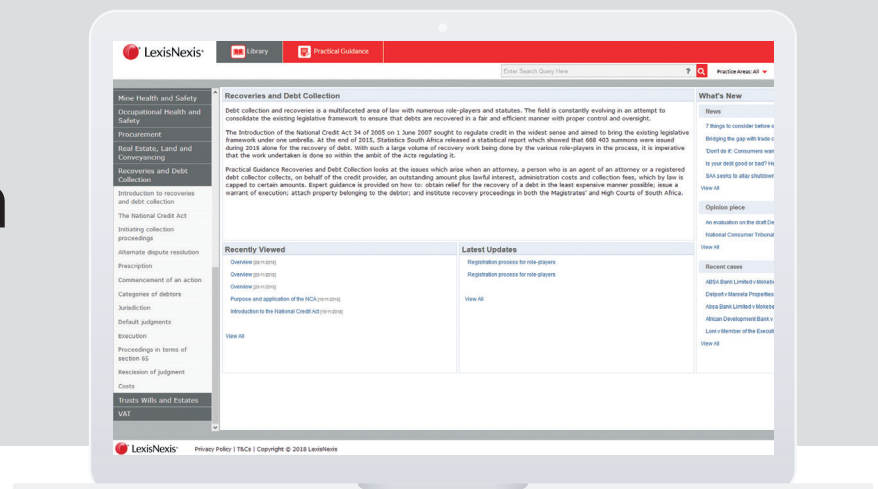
LexisNexis®

Library

Practical Guidance

Enter Search Query Here

Practice Areas: All

Mine Health and Safety
Occupational Health and Safety
Procurement
Real Estate, Land and Conveyancing
Recoveries and Debt Collection
Introduction to recoveries and debt collection
The National Credit Act
Initiating collection proceedings
Alternate dispute resolution
Prescription
Commencement of an action
Categories of debtors
Jurisdiction
Default judgments
Execution
Proceedings in terms of section 65
Rescission of judgment
Costs
Trusts Wills and Estates
VAT

Recoveries and Debt Collection

Debt collection and recoveries is a multifaceted area of law with numerous role-players and statutes. The field is constantly evolving in an attempt to consolidate the existing legislative framework to ensure that debts are recovered in a fair and efficient manner with proper control and oversight.

The Introduction of the National Credit Act 34 of 2005 on 1 June 2007 sought to regulate credit in the widest sense and aimed to bring the existing legislative framework under one umbrella. At the end of 2015, Statistics South Africa released a statistical report which showed that 668 403 summons were issued during 2015 alone for the recovery of debt. With such a large volume of recovery work being done by the various role-players in the process, it is imperative that the work undertaken is done so within the ambit of the Acts regulating it.

Practical Guidance Recoveries and Debt Collection looks at the issues which arise when an attorney, a person who is an agent of an attorney or a registered debt collector collects, on behalf of the credit provider, an outstanding amount plus lawful interest, administration costs and collection fees, which by law is capped to certain amounts. Expert guidance is provided on how to: obtain relief for the recovery of a debt in the least expensive manner possible; issue a warrant of execution; attach property belonging to the debtor; and institute recovery proceedings in both the Magistrates' and High Courts of South Africa.

Recently Viewed
Overview [20/11/2018]
Overview [20/11/2018]
Overview [20/11/2018]
Purpose and application of the NCA [19/11/2018]
Introduction to the National Credit Act [19/11/2018]
View All

Latest Updates
Registration process for role-players
Registration process for role-players
View All

What's New
News
7 things to consider before s
Bridging the gap with trade c
'Don't do it': Consumers war
Is your debt good or bad? He
SAA seeks to allay shutdown
View All

Opinion piece
An evaluation on the draft De
National Consumer Tribunal
View All

Recent cases
ABSA Bank Limited v Mokebe
Delport v Marsela Properties
Absa Bank Limited v Mokebe
African Development Bank v
Loni v Member of the Executi
View All

LexisNexis® Privacy Policy | T&Cs | Copyright © 2018 LexisNexis